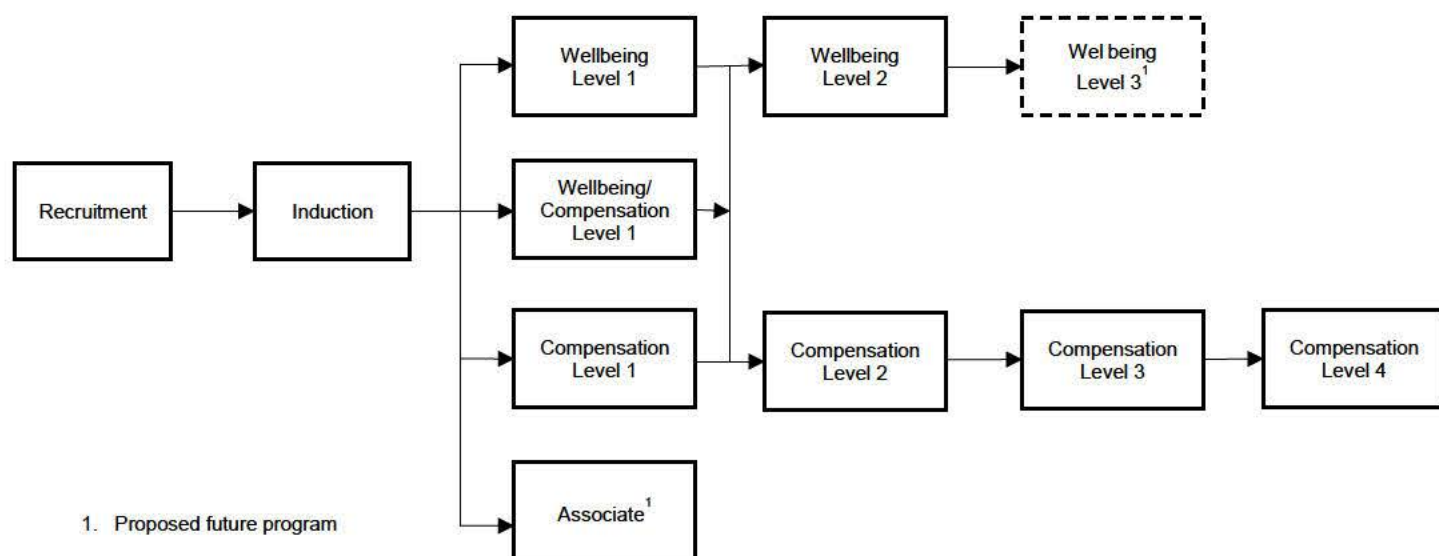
Recruitment

Induction

Wellbeing Level 1

Wellbeing/ Compensation Level 1

Compensation Level 1

Associate$^1$

Wellbeing Level 2

Wel being Level 3$^1$

Compensation Level 2

Compensation Level 3

Compensation Level 4

1. Proposed future program